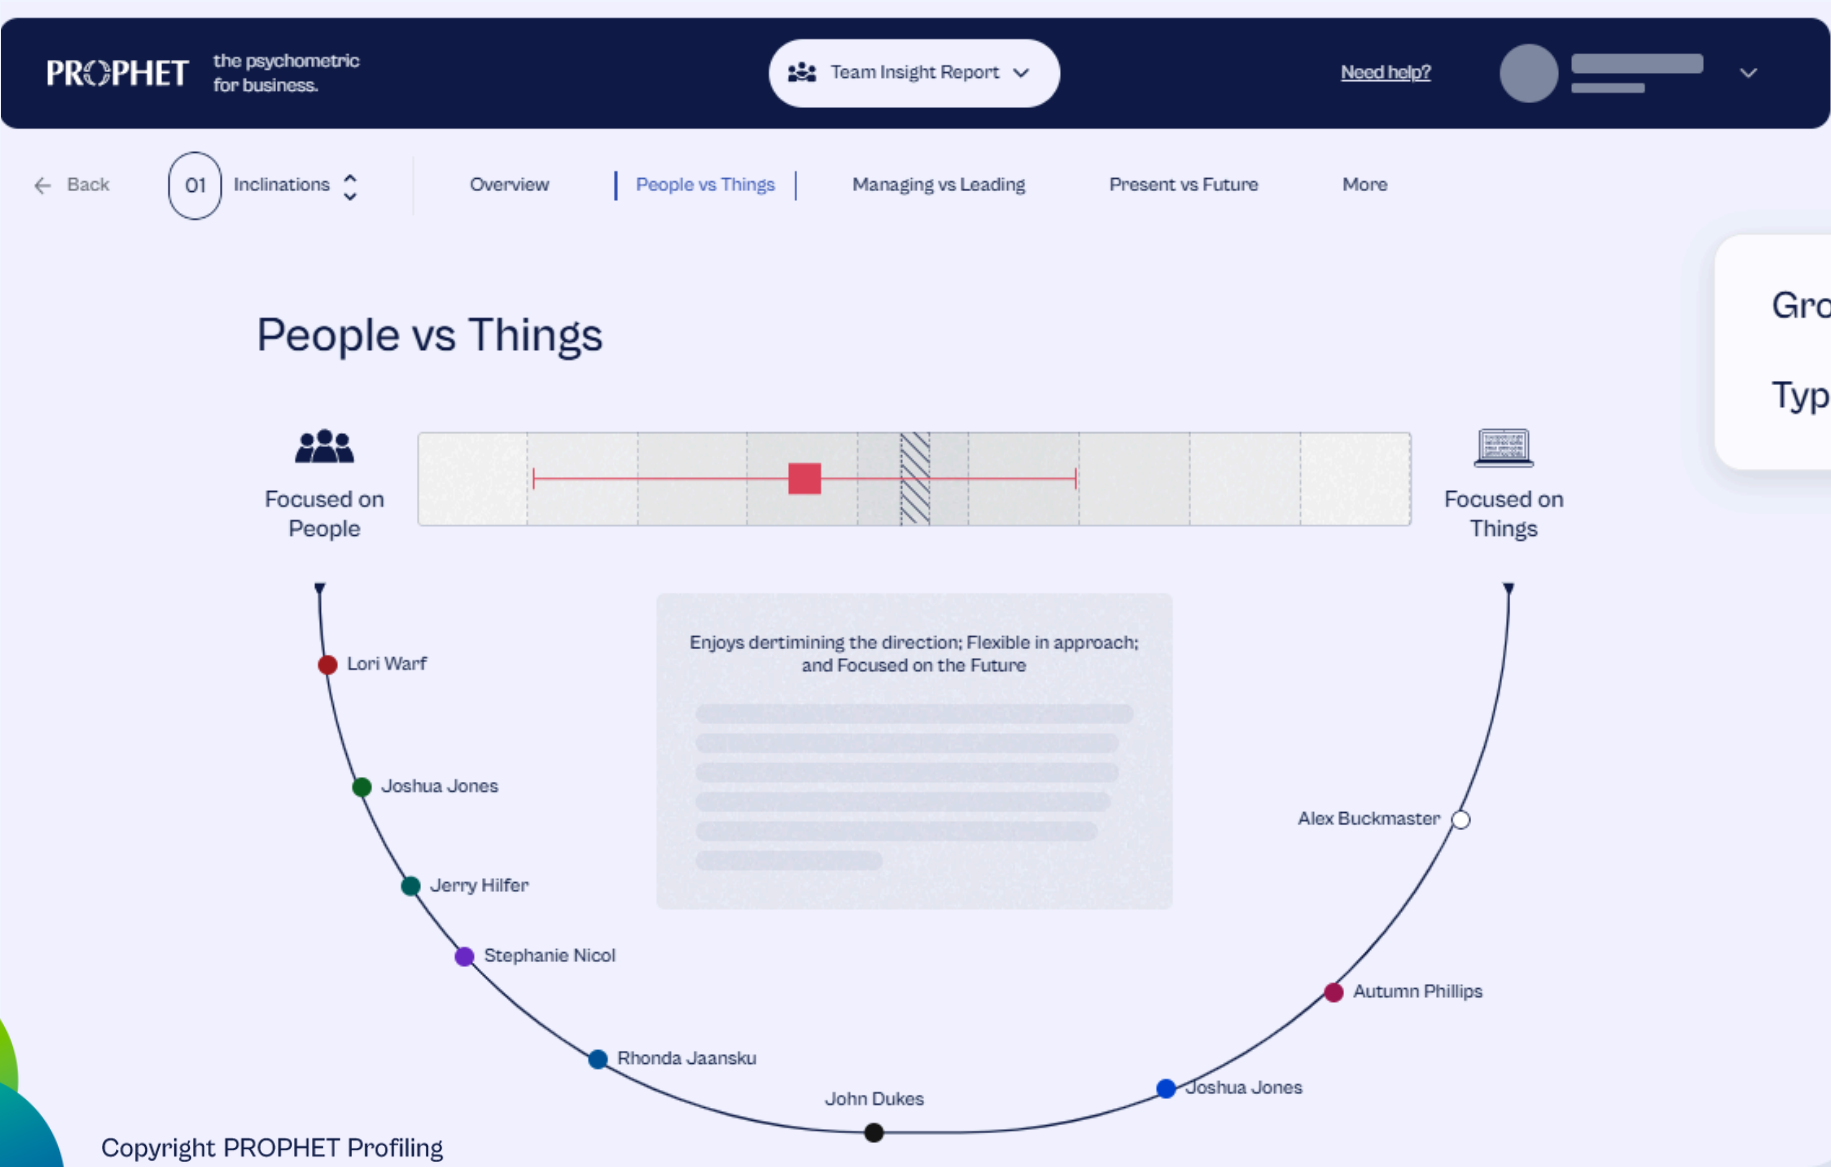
PROPHET the psychometric for business.

Team Insight Report

Need help?

Back

01 Inclinations

Overview

People vs Things

Managing vs Leading

Present vs Future

More

Gro

Typ

People vs Things

Focused on People

Focused on Things

Enjoys dertimining the direction; Flexible in approach; and Focused on the Future

Lori Warf

Joshua Jones

Jerry Hilfer

Stephanie Nicol

Rhonda Jaansku

John Dukes

Joshua Jones

Autumn Phillips

Alex Buckmaster

Copyright PROPHET Profiling